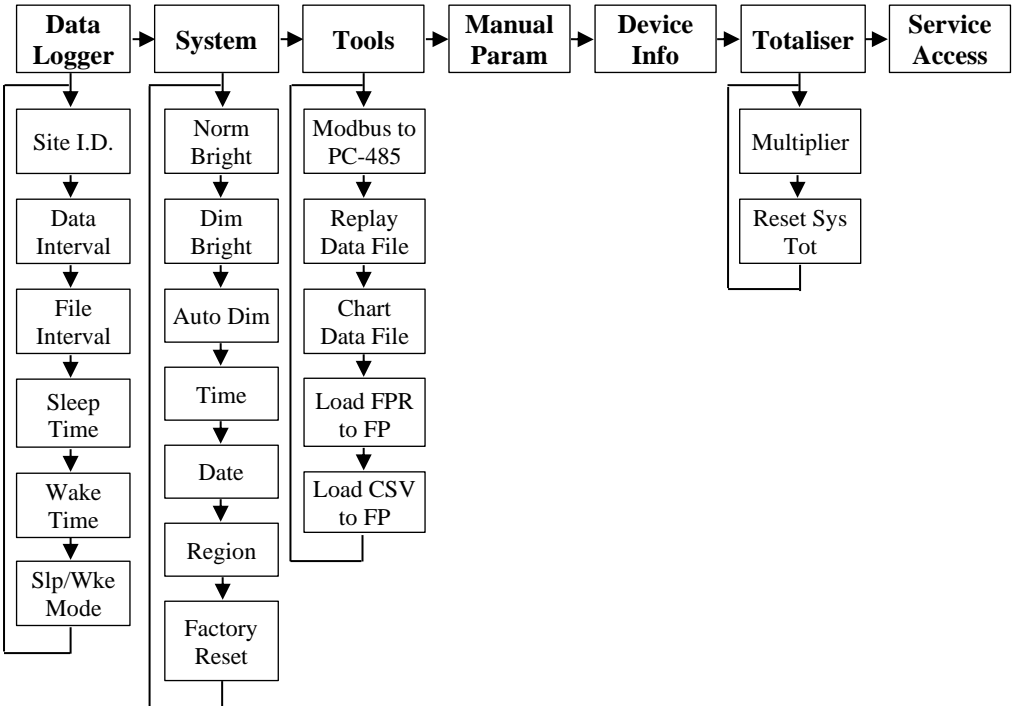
Data Logger

System

Tools

Manual Param

Device Info

Totaliser

Service Access

Site I.D.

Data Interval

File Interval

Sleep Time

Wake Time

Slp/Wke Mode

Norm Bright

Dim Bright

Auto Dim

Time

Date

Region

Factory Reset

Modbus to PC-485

Replay Data File

Chart Data File

Load FPR to FP

Load CSV to FP

Multiplier

Reset Sys Tot